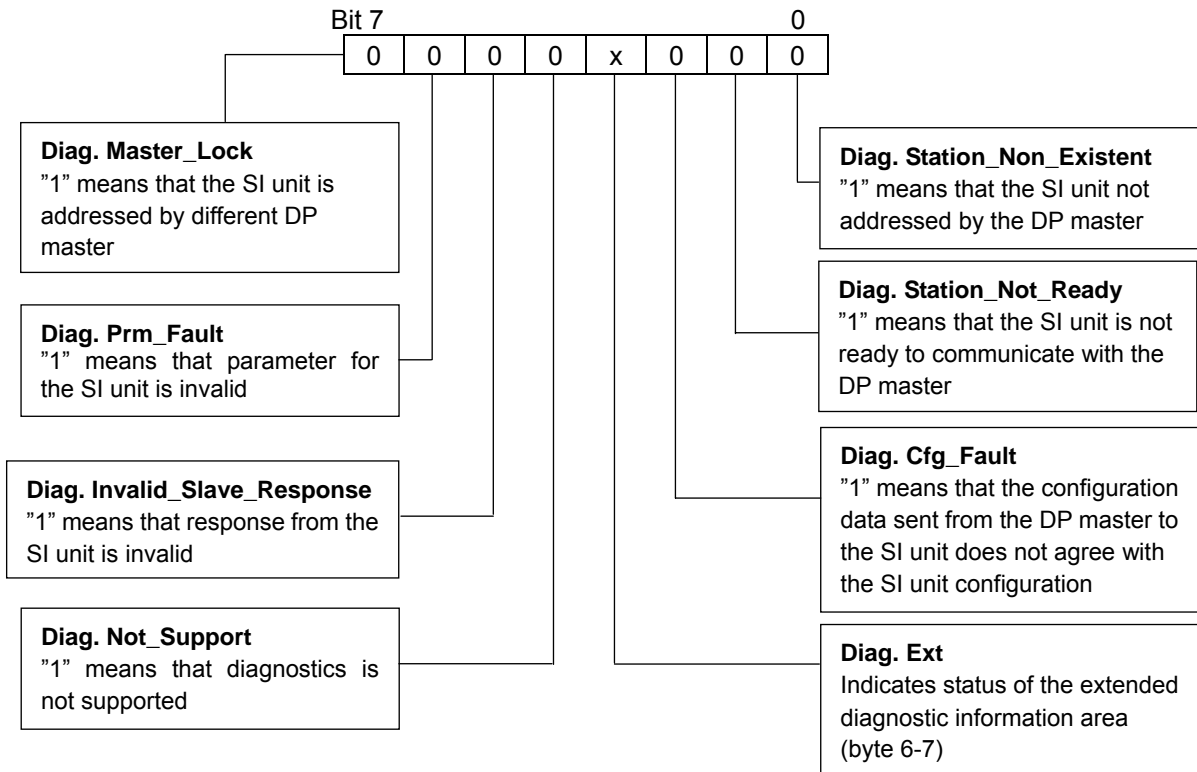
Bit 7 0

| 0 | 0 | 0 | 0 | x | 0 | 0 | 0 |
|---|---|---|---|---|---|---|---|

**Diag. Master_Lock**
”1” means that the SI unit is addressed by different DP master

**Diag. Prm_Fault**
”1” means that parameter for the SI unit is invalid

**Diag. Invalid_Slave_Response**
”1” means that response from the SI unit is invalid

**Diag. Not_Support**
”1” means that diagnostics is not supported

**Diag. Station_Non_Existent**
”1” means that the SI unit not addressed by the DP master

**Diag. Station_Not_Ready**
”1” means that the SI unit is not ready to communicate with the DP master

**Diag. Cfg_Fault**
”1” means that the configuration data sent from the DP master to the SI unit does not agree with the SI unit configuration

**Diag. Ext**
Indicates status of the extended diagnostic information area (byte 6-7)